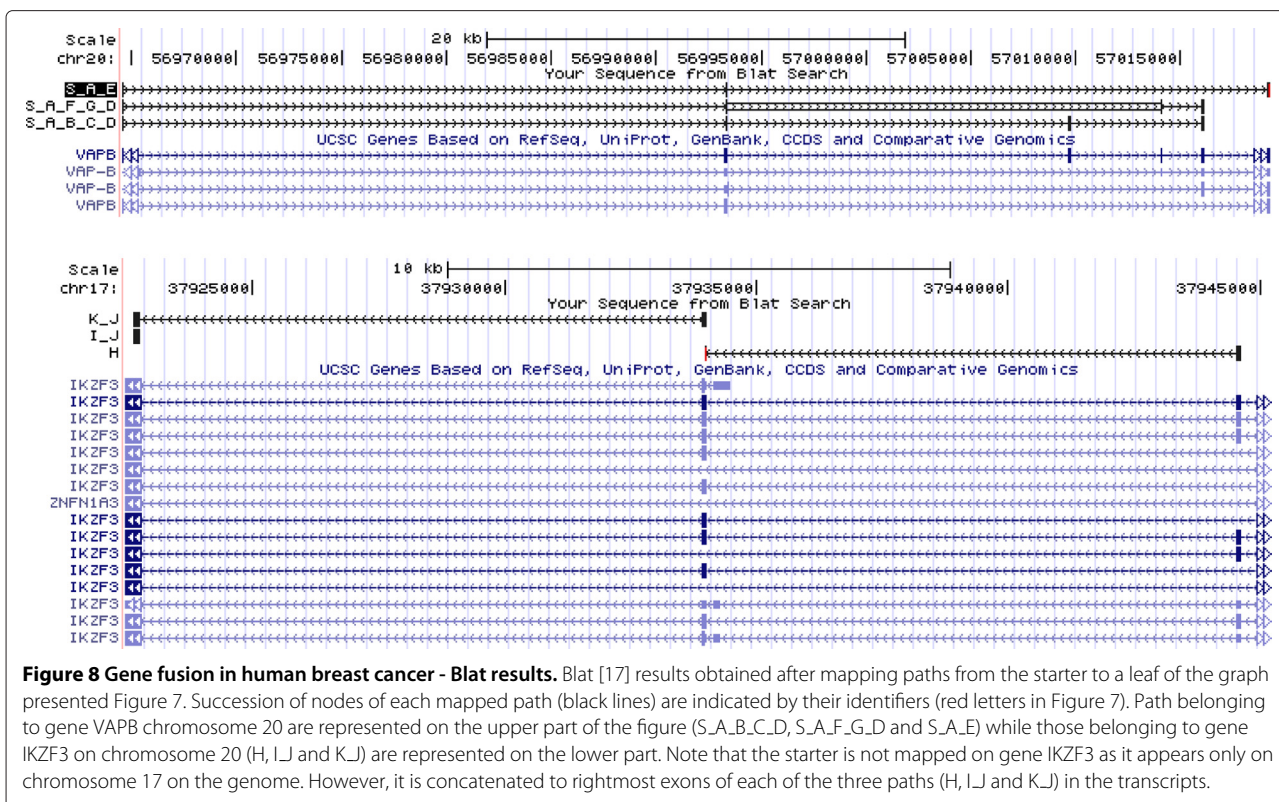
Scale 20 kb
chr20: 56970000| 56975000| 56980000| 56985000| 56990000| 56995000| 57000000| 57005000| 57010000| 57015000|
Your Sequence from Blat Search
S_A_E
S_A_F_G_D
S_A_B_C_D
UCSC Genes Based on RefSeq, UniProt, GenBank, CCDS and Comparative Genomics
VAPB
VAP-B
VAP-B
VAPB

Scale 10 kb
chr17: 37925000| 37930000| 37935000| 37940000| 37945000|
Your Sequence from Blat Search
K_J
I_J
H
UCSC Genes Based on RefSeq, UniProt, GenBank, CCDS and Comparative Genomics
IKZF3
IKZF3
IKZF3
IKZF3
IKZF3
IKZF3
ZNFN1A3
IKZF3
IKZF3
IKZF3
IKZF3
IKZF3
IKZF3
IKZF3
IKZF3

**Figure 8 Gene fusion in human breast cancer - Blat results.** Blat [17] results obtained after mapping paths from the starter to a leaf of the graph presented Figure 7. Succession of nodes of each mapped path (black lines) are indicated by their identifiers (red letters in Figure 7). Path belonging to gene VAPB chromosome 20 are represented on the upper part of the figure (S_A_B_C_D, S_A_F_G_D and S_A_E) while those belonging to gene IKZF3 on chromosome 20 (H, I_J and K_J) are represented on the lower part. Note that the starter is not mapped on gene IKZF3 as it appears only on chromosome 17 on the genome. However, it is concatenated to rightmost exons of each of the three paths (H, I_J and K_J) in the transcripts.